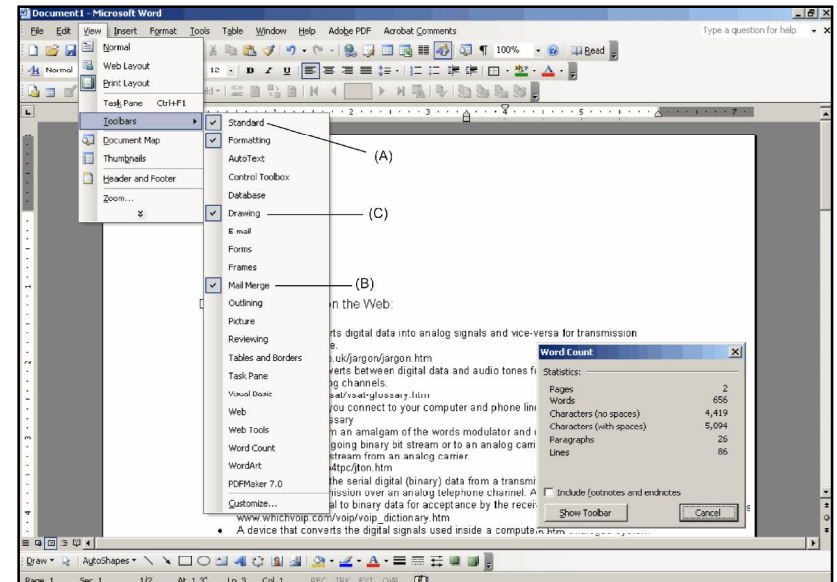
Document1 - Microsoft Word

File Edit View Insert Format Tools Table Window Help Adobe PDF Acrobat Comments

Type a question for help

100% Read

Normal

Normal
Web Layout
Print Layout
Task Pane Ctrl+F1
Toolbars
Document Map
Thumbnails
Header and Footer
Zoom...

Standard
Formatting
AutoText
Control Toolbox
Database
Drawing
E-mail
Forms
Frames
Mail Merge
Outlining
Picture
Reviewing
Tables and Borders
Task Pane
Visual Basic
Web
Web Tools
Word Count
WordArt
PDFMaker 7.0
Customize...

(A)
(C)
(B)

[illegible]n the Web:

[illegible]rts digital data into analog signals and vice-versa for transmission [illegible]e.
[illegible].uk/jargon/jargon.htm
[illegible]verts between digital data and audio tones f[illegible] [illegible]g channels.
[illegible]sat/vsat-glossary.htm
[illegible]you connect to your computer and phone lin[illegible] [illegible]ssary
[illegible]n amalgam of the words modulator and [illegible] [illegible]going binary bit stream or to an analog carri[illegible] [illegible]stream from an analog carrier.
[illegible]4tpc/jton.htm
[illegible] the serial digital (binary) data from a transmi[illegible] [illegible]nission over an analog telephone channel. A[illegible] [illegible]al to binary data for acceptance by the recei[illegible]
www.whichvoip.com/voip/voip_dictionary.htm
• A device that converts the digital signals used inside a computer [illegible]

Word Count
Statistics:
Pages 2
Words 656
Characters (no spaces) 4,419
Characters (with spaces) 5,094
Paragraphs 26
Lines 86
Include footnotes and endnotes
Show Toolbar
Cancel

Draw AutoShapes

Page 1 Sec 1 1/2 At 1.3" Ln 3 Col 1 REC TRK EXT OVR